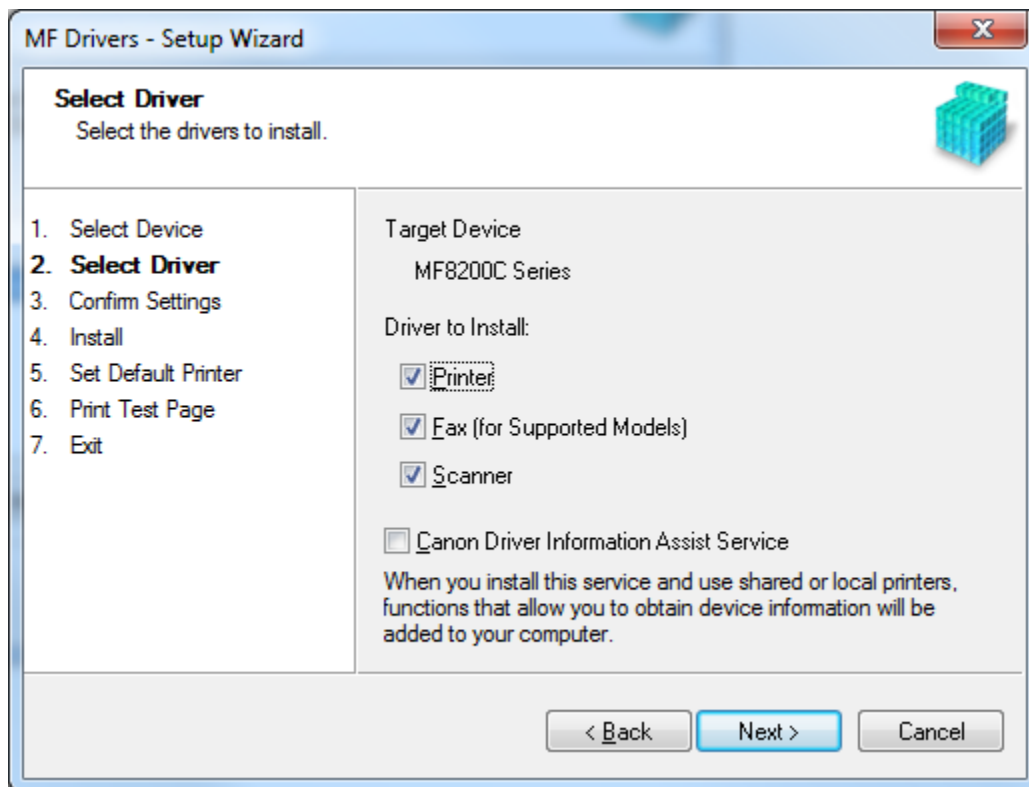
MF Drivers - Setup Wizard

Select Driver
Select the drivers to install.

1. Select Device
2. Select Driver
3. Confirm Settings
4. Install
5. Set Default Printer
6. Print Test Page
7. Exit

Target Device
MF8200C Series

Driver to Install:

Printer

Fax (for Supported Models)

Scanner

Canon Driver Information Assist Service

When you install this service and use shared or local printers, functions that allow you to obtain device information will be added to your computer.

< Back
Next >
Cancel